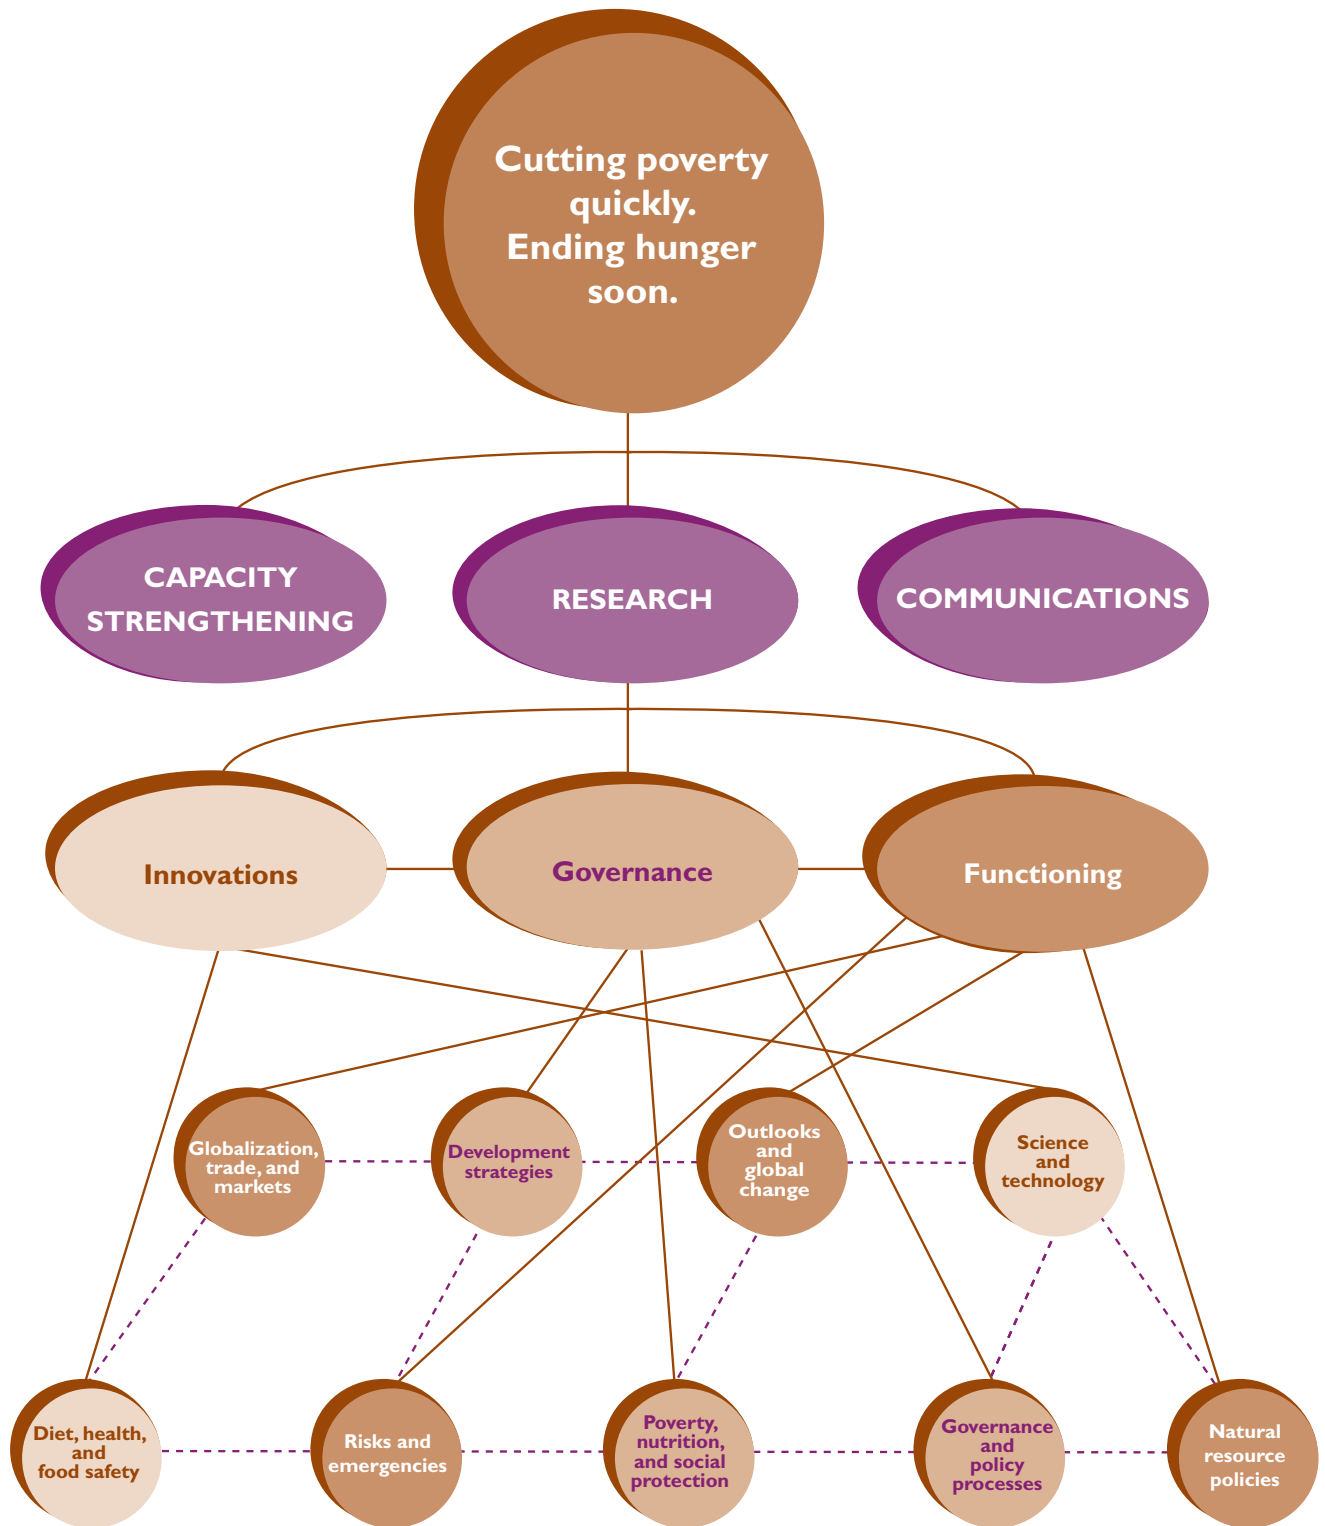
Cutting poverty quickly.
Ending hunger soon.

CAPACITY STRENGTHENING

RESEARCH

COMMUNICATIONS

Innovations

Governance

Functioning

Globalization, trade, and markets

Development strategies

Outlooks and global change

Science and technology

Diet, health, and food safety

Risks and emergencies

Poverty, nutrition, and social protection

Governance and policy processes

Natural resource policies